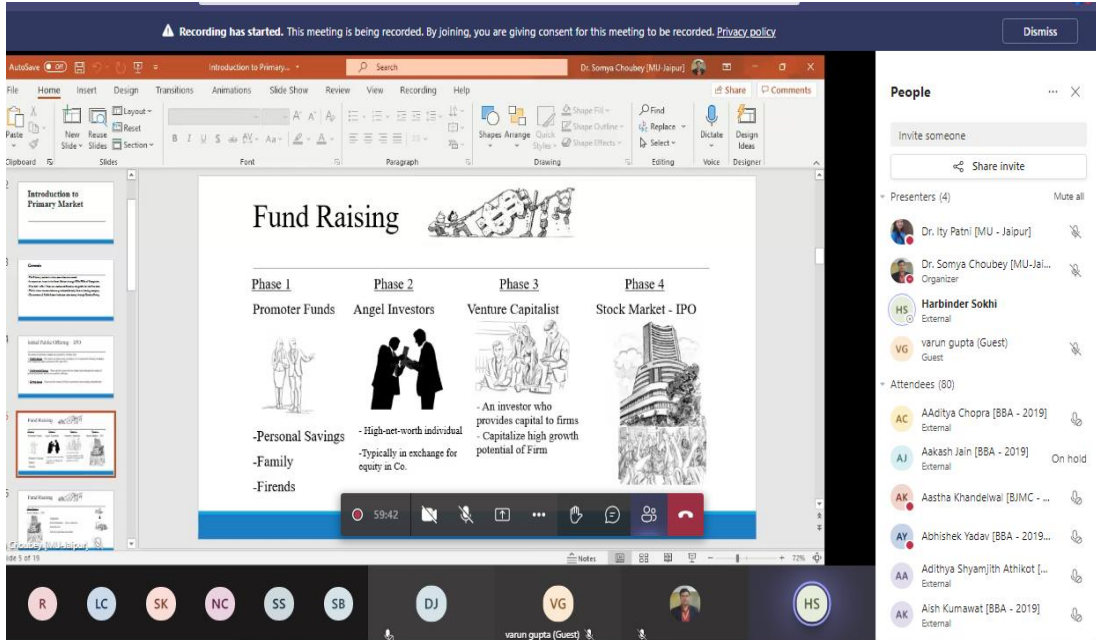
Recording has started. This meeting is being recorded. By joining, you are giving consent for this meeting to be recorded. Privacy policy

Dismiss

AutoSave Off Introduction to Primary... Search Dr. Somya Choubey [MU-Jaipur]

File Home Insert Design Transitions Animations Slide Show Review View Recording Help Share Comments

Paste New Slide Reuse Slides Layout Reset Section Shapes Arrange Quick Styles Shape Fill Shape Outline Shape Effects Find Replace Select Dictate Design Ideas

Clipboard Slides Font Paragraph Drawing Editing Voice Designer

Introduction to Primary Market

Fund Raising

| Phase 1 | Phase 2 | Phase 3 | Phase 4 |
|---|---|---|---|
| Promoter Funds | Angel Investors | Venture Capitalist | Stock Market - IPO |
| -Personal Savings<br>-Family<br>-Firends | - High-net-worth individual<br>-Typically in exchange for equity in Co. | - An investor who provides capital to firms<br>- Capitalize high growth potential of Firm | |

59:42

Slide 5 of 19 Notes 72%

People

Invite someone

Share invite

Presenters (4) Mute all

Dr. Ity Patni [MU - Jaipur]

Dr. Somya Choubey [MU-Jai...
Organizer

Harbinder Sokhi
External

varun gupta (Guest)
Guest

Attendees (80)

AAditya Chopra [BBA - 2019]
External

Aakash Jain [BBA - 2019]
External
On hold

Aastha Khandelwal [BJMC - ...

Abhishek Yadav [BBA - 2019...

Adithya Shyamjith Athikot [...
External

Aish Kumawat [BBA - 2019]
External

R LC SK NC SS SB DJ VG HS

varun gupta (Guest)